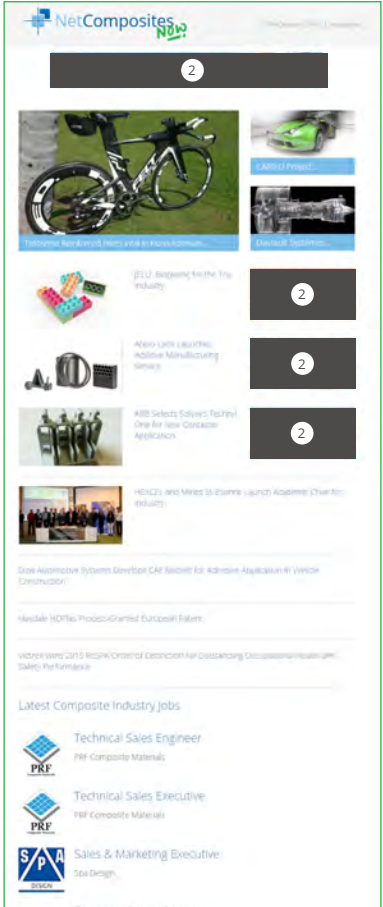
NetComposites Now

7th October 2015 | Unsubscribe

2

Toolsteine Reinforced Fibres Use in Kross Ironman...

CARBO Project...

Dassault Systemes...

ZELZ: Bioplastic for the Toy Industry

2

Arcam Lasers Launches Additive Manufacturing Service

2

ABB Selects Solvay's Technyl One for New Contactor Application

2

HEXCEL and Mines St-Etienne Launch Academic Chair for Industry

Dow Automotive Systems Develops CAE Toolkit for Adhesive Application in Vehicle Construction

Haydale HDPlas Process Granted European Patent

Victrex Wins 2015 RoSPA Order of Distinction for Outstanding Occupational Health and Safety Performance

Latest Composite Industry Jobs

Technical Sales Engineer

PRF Composite Materials

PRF

Technical Sales Executive

PRF Composite Materials

PRF

Sales & Marketing Executive

Spa Design

SPA DESIGN